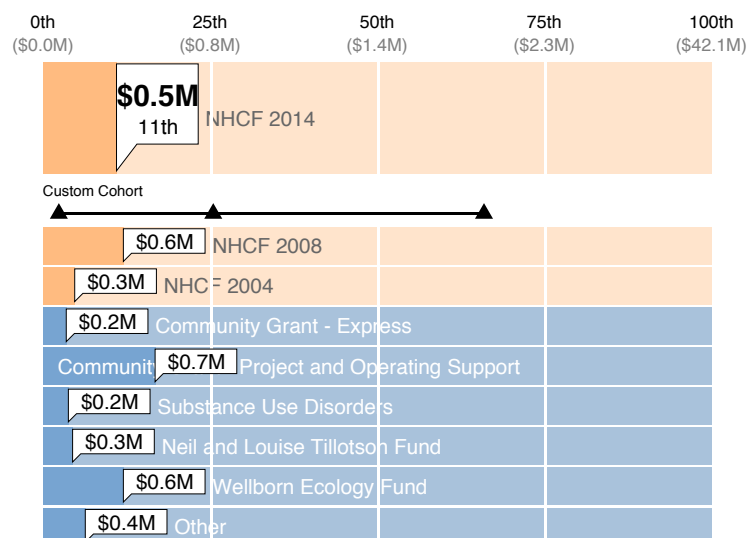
0th ($0.0M)
25th ($0.8M)
50th ($1.4M)
75th ($2.3M)
100th ($42.1M)

$0.5M
11th
NHCF 2014

Custom Cohort

$0.6M NHCF 2008
$0.3M NHCF 2004
$0.2M Community Grant - Express
Communit $0.7M Project and Operating Support
$0.2M Substance Use Disorders
$0.3M Neil and Louise Tillotson Fund
$0.6M Wellborn Ecology Fund
$0.4M Other